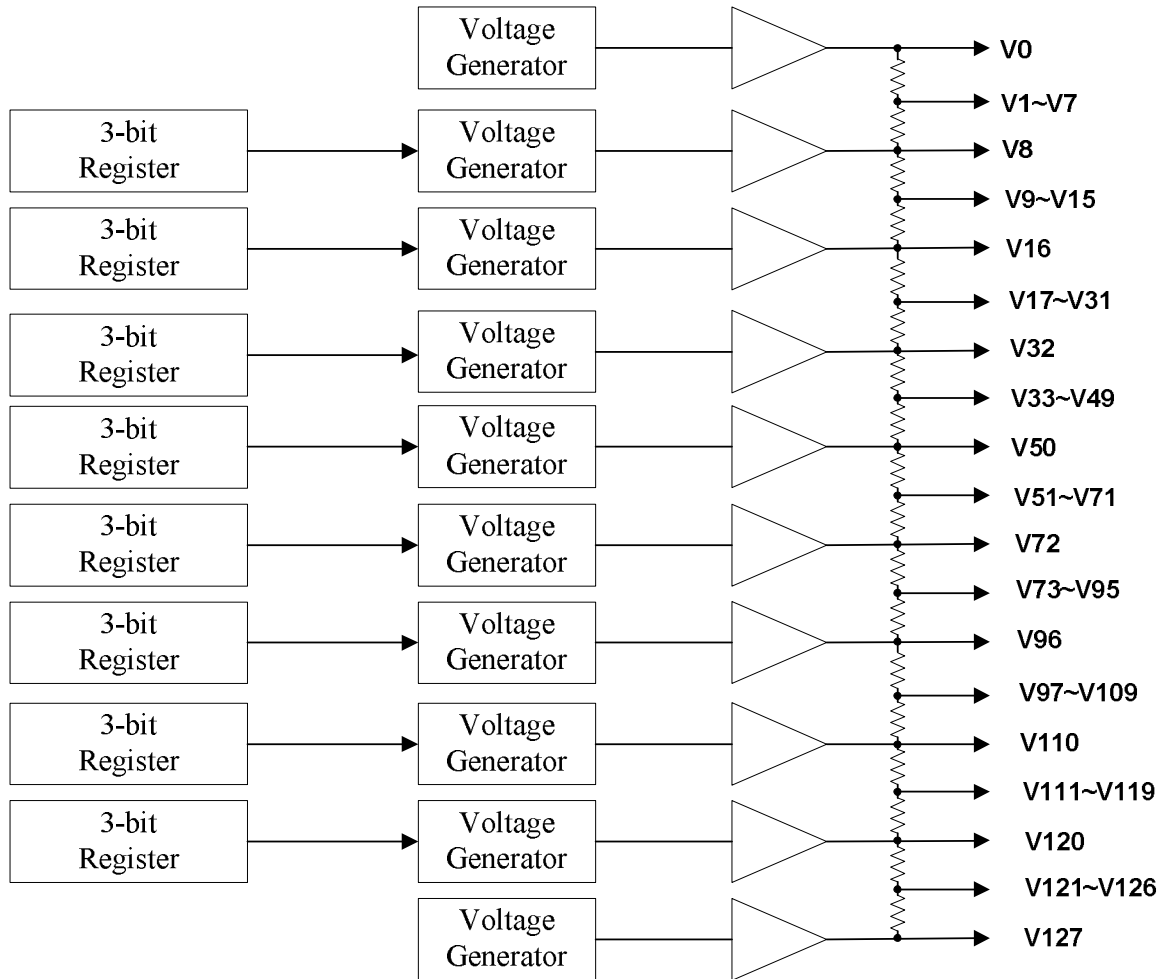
Voltage Generator

V0

V1~V7

3-bit Register

Voltage Generator

V8

V9~V15

3-bit Register

Voltage Generator

V16

V17~V31

3-bit Register

Voltage Generator

V32

V33~V49

3-bit Register

Voltage Generator

V50

V51~V71

3-bit Register

Voltage Generator

V72

V73~V95

3-bit Register

Voltage Generator

V96

V97~V109

3-bit Register

Voltage Generator

V110

V111~V119

3-bit Register

Voltage Generator

V120

V121~V126

Voltage Generator

V127